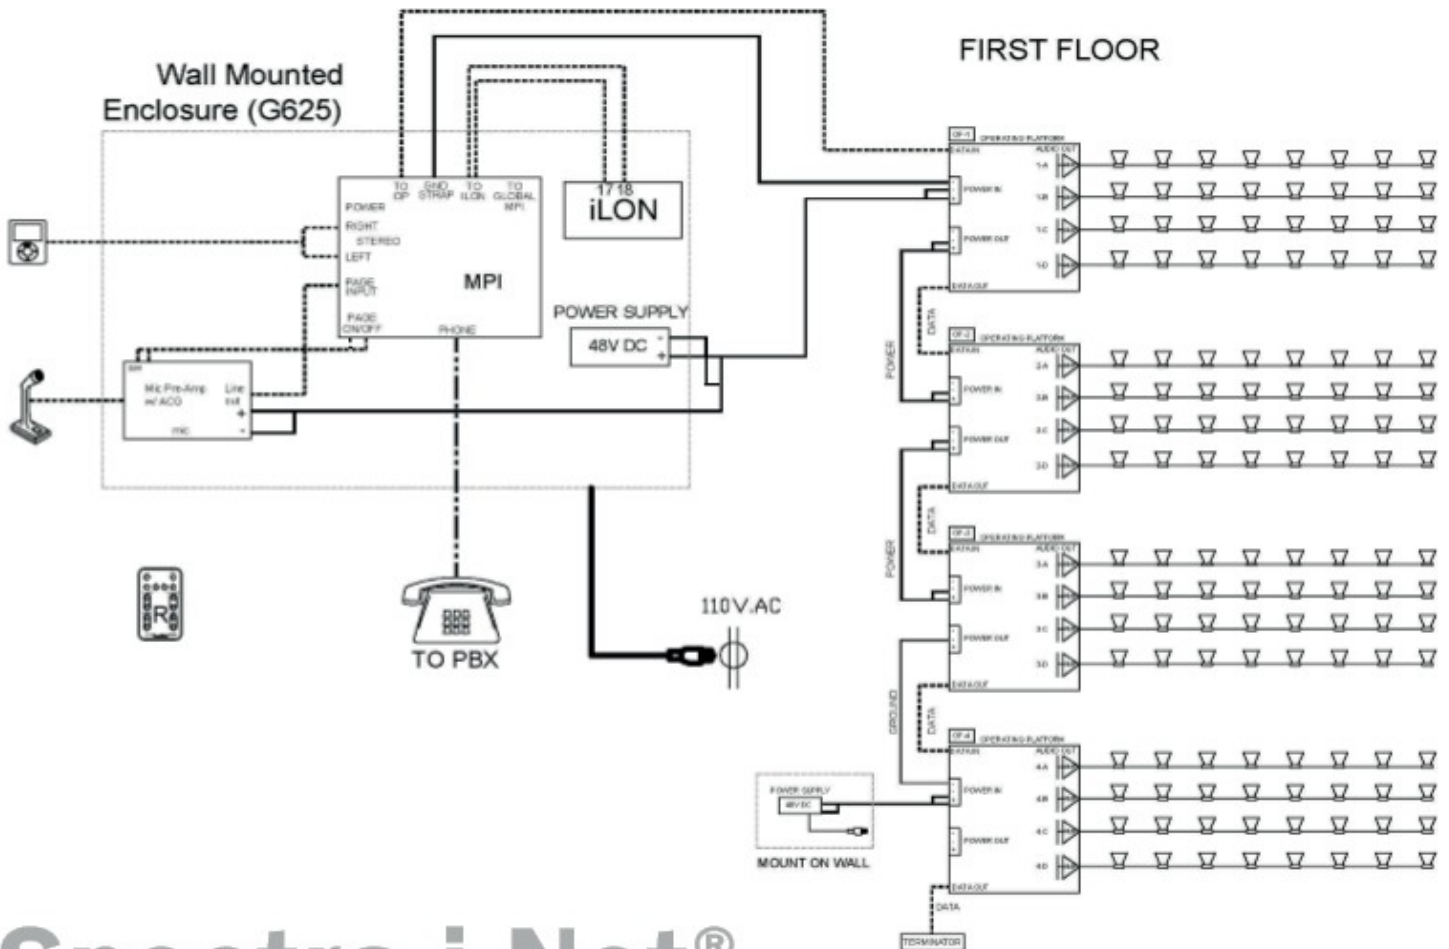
Wall Mounted Enclosure (G625)

FIRST FLOOR

TO OP
GND STRAP
TO iLON
TO GLOBAL MPI
POWER
RIGHT
STEREO
LEFT
PAGE INPUT
PAGE ON/OFF
PHONE
MPI

17 18
iLON

POWER SUPPLY
48V DC

Mic Pre-Amp w/ ACG
Line out
mic

TO PBX

110V.AC

OP-1 OPERATING PLATFORM
DATA IN
POWER IN
POWER OUT
DATA OUT
AUDIO OUT
1A
1B
1C
1D

DATA
POWER

OP-2 OPERATING PLATFORM
DATA IN
POWER IN
POWER OUT
DATA OUT
AUDIO OUT
2A
2B
2C
2D

DATA
POWER

OP-3 OPERATING PLATFORM
DATA IN
POWER IN
POWER OUT
DATA OUT
AUDIO OUT
3A
3B
3C
3D

DATA
GROUND

OP-4 OPERATING PLATFORM
DATA IN
POWER IN
POWER OUT
DATA OUT
AUDIO OUT
4A
4B
4C
4D

POWER SUPPLY
48V DC
MOUNT ON WALL

DATA
TERMINATOR

Spectra i-Net®